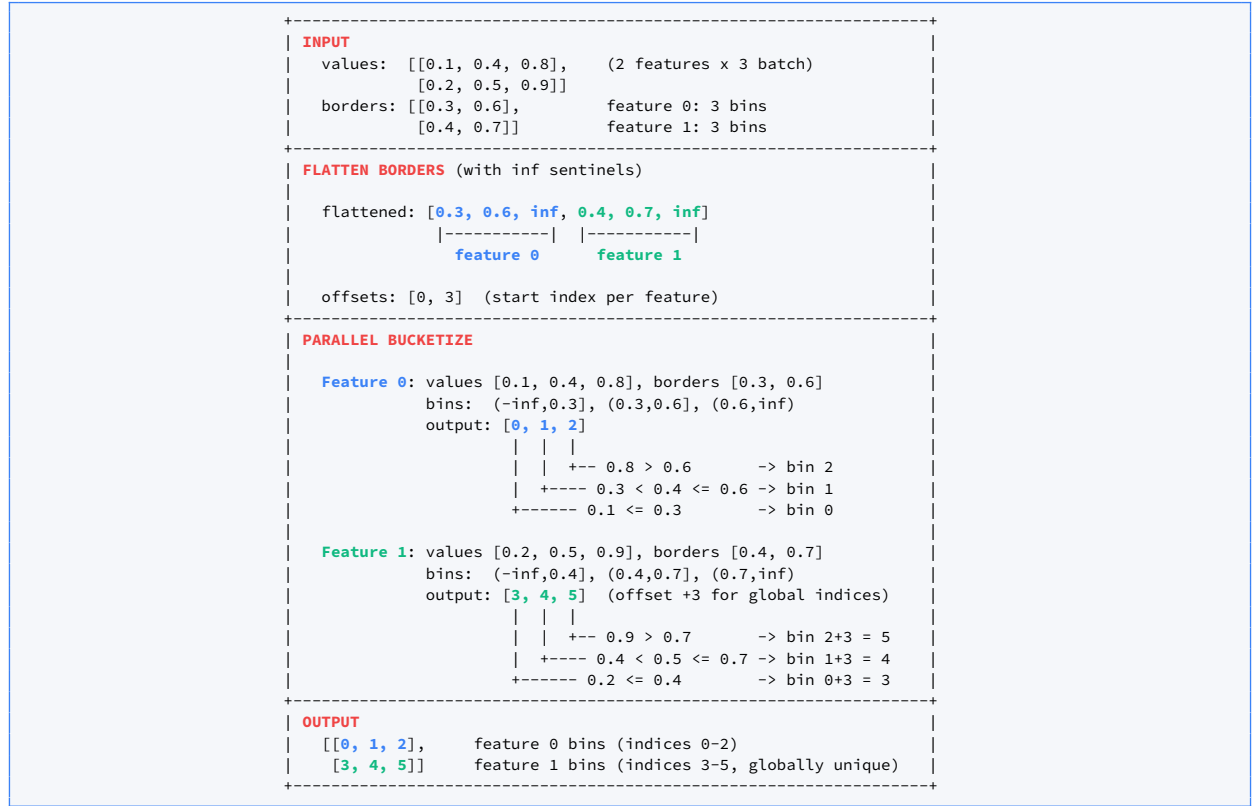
INPUT
values: [[0.1, 0.4, 0.8], (2 features x 3 batch)
[0.2, 0.5, 0.9]]
borders: [[0.3, 0.6], feature 0: 3 bins
[0.4, 0.7]] feature 1: 3 bins

FLATTEN BORDERS (with inf sentinels)

flattened: [0.3, 0.6, inf, 0.4, 0.7, inf]
|-----------| |-----------|
feature 0 feature 1

offsets: [0, 3] (start index per feature)

PARALLEL BUCKETIZE

Feature 0: values [0.1, 0.4, 0.8], borders [0.3, 0.6]
bins: (-inf,0.3], (0.3,0.6], (0.6,inf)
output: [0, 1, 2]
+-- 0.8 > 0.6 -> bin 2
+---- 0.3 < 0.4 <= 0.6 -> bin 1
+------ 0.1 <= 0.3 -> bin 0

Feature 1: values [0.2, 0.5, 0.9], borders [0.4, 0.7]
bins: (-inf,0.4], (0.4,0.7], (0.7,inf)
output: [3, 4, 5] (offset +3 for global indices)
+-- 0.9 > 0.7 -> bin 2+3 = 5
+---- 0.4 < 0.5 <= 0.7 -> bin 1+3 = 4
+------ 0.2 <= 0.4 -> bin 0+3 = 3

OUTPUT
[[0, 1, 2], feature 0 bins (indices 0-2)
[3, 4, 5]] feature 1 bins (indices 3-5, globally unique)